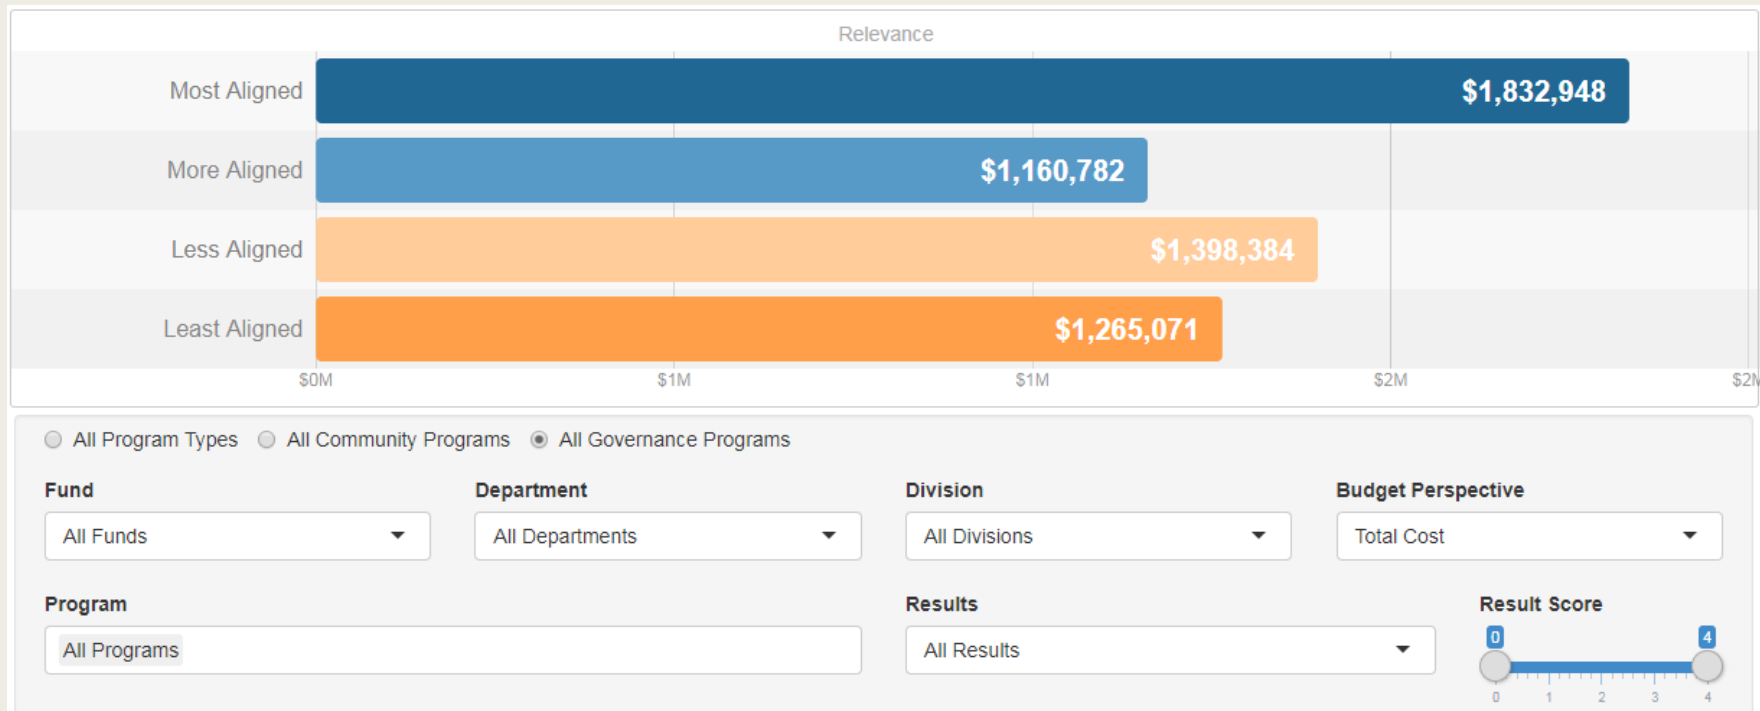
Relevance

Most Aligned $1,832,948

More Aligned $1,160,782

Less Aligned $1,398,384

Least Aligned $1,265,071

$0M $1M $1M $2M $2M

All Program Types All Community Programs All Governance Programs

Fund
All Funds

Department
All Departments

Division
All Divisions

Budget Perspective
Total Cost

Program
All Programs

Results
All Results

Result Score
0 4
0 1 2 3 4